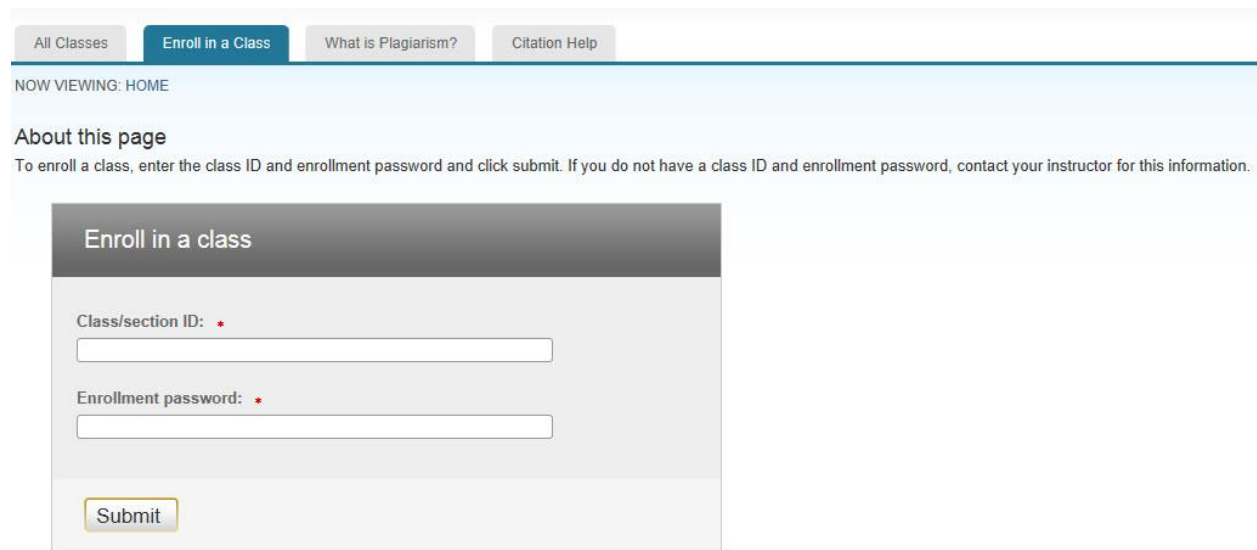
All Classes Enroll in a Class What is Plagiarism? Citation Help

NOW VIEWING: HOME

About this page

To enroll a class, enter the class ID and enrollment password and click submit. If you do not have a class ID and enrollment password, contact your instructor for this information.

Enroll in a class

Class/section ID: *

Enrollment password: *

Submit